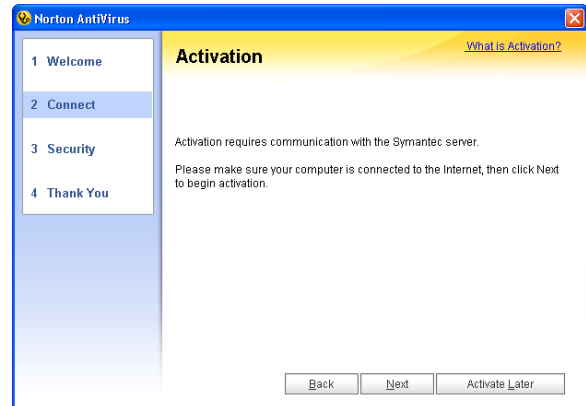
Norton AntiVirus

1 Welcome

2 Connect

3 Security

4 Thank You

Activation

What is Activation?

Activation requires communication with the Symantec server.

Please make sure your computer is connected to the Internet, then click Next to begin activation.

Back

Next

Activate Later